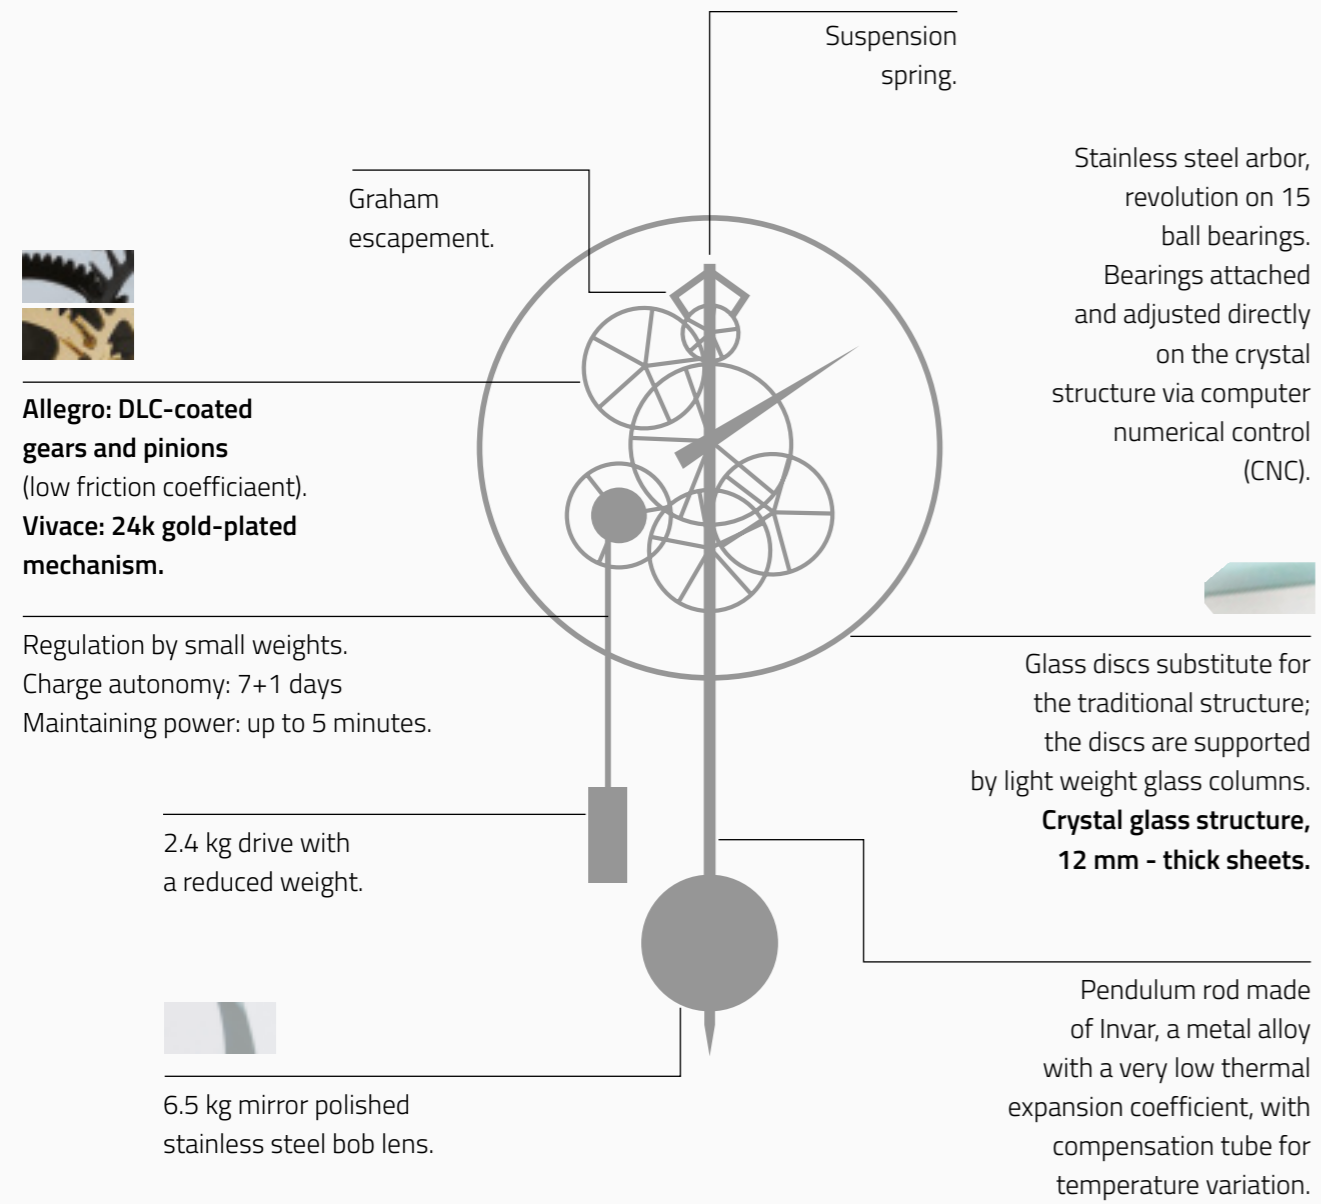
Suspension spring.

Stainless steel arbor, revolution on 15 ball bearings. Bearings attached and adjusted directly on the crystal structure via computer numerical control (CNC).

Graham escapement.

**Allegro: DLC-coated gears and pinions** (low friction coefficiaent). **Vivace: 24k gold-plated mechanism.**

Regulation by small weights.
Charge autonomy: 7+1 days
Maintaining power: up to 5 minutes.

Glass discs substitute for the traditional structure; the discs are supported by light weight glass columns. **Crystal glass structure, 12 mm - thick sheets.**

2.4 kg drive with a reduced weight.

Pendulum rod made of Invar, a metal alloy with a very low thermal expansion coefficient, with compensation tube for temperature variation.

6.5 kg mirror polished stainless steel bob lens.